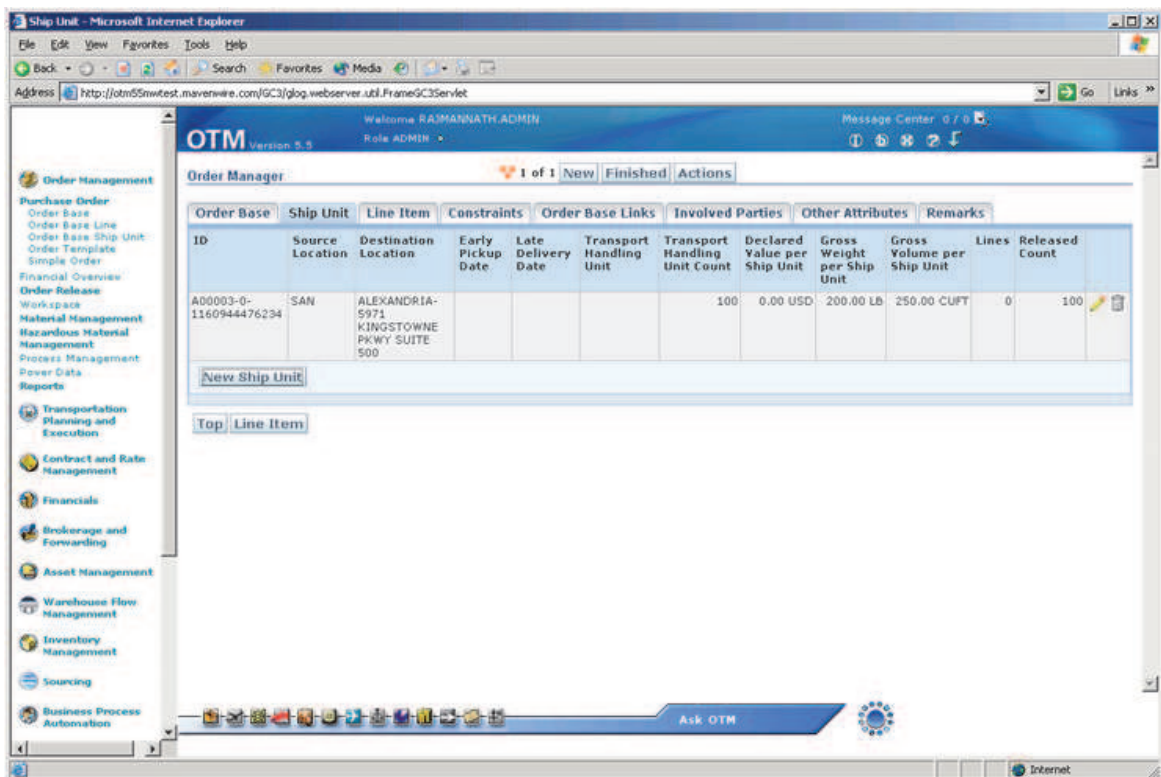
Ship Unit - Microsoft Internet Explorer

File Edit View Favorites Tools Help

Back Search Favorites Media

Address http://otm55nwtest.maverwire.com/GC3/glog.webserver.util.FrameGC3Servlet

Go Links »

OTM Version 5.5

Welcome RAJMANNATH.ADMIN
Role ADMIN

Message Center 0 / 0

Order Management
Purchase Order
Order Base
Order Base Line
Order Base Ship Unit
Order Template
Simple Order
Financial Overview
Order Release
Workspace
Material Management
Hazardous Material Management
Process Management
Power Data
Reports

Transportation Planning and Execution

Contract and Rate Management

Financials

Brokerage and Forwarding

Asset Management

Warehouse Flow Management

Inventory Management

Sourcing

Business Process Automation

Order Manager

1 of 1 New Finished Actions

Order Base | Ship Unit | Line Item | Constraints | Order Base Links | Involved Parties | Other Attributes | Remarks

| ID | Source Location | Destination Location | Early Pickup Date | Late Delivery Date | Transport Handling Unit | Transport Handling Unit Count | Declared Value per Ship Unit | Gross Weight per Ship Unit | Gross Volume per Ship Unit | Lines | Released Count |
|---|---|---|---|---|---|---|---|---|---|---|---|
| A00003-0-1160944476234 | SAN | ALEXANDRIA-5971 KINGSTOWNE PKWY SUITE 500 | | | | 100 | 0.00 USD | 200.00 LB | 250.00 CUFT | 0 | 100 |

New Ship Unit

Top Line Item

Ask OTM

Internet